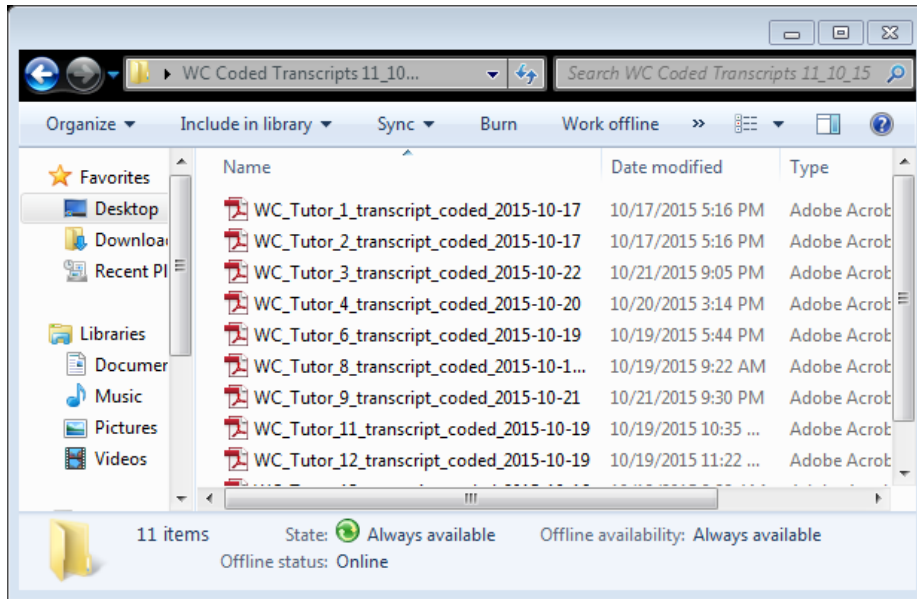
WC Coded Transcripts 11_10...

Search WC Coded Transcripts 11_10_15

Organize ▾ Include in library ▾ Sync ▾ Burn Work offline »

Favorites
Desktop
Downloa
Recent Pl

Libraries
Documer
Music
Pictures
Videos

| Name | Date modified | Type |
|---|---|---|
| WC_Tutor_1_transcript_coded_2015-10-17 | 10/17/2015 5:16 PM | Adobe Acrok |
| WC_Tutor_2_transcript_coded_2015-10-17 | 10/17/2015 5:16 PM | Adobe Acrok |
| WC_Tutor_3_transcript_coded_2015-10-22 | 10/21/2015 9:05 PM | Adobe Acrok |
| WC_Tutor_4_transcript_coded_2015-10-20 | 10/20/2015 3:14 PM | Adobe Acrok |
| WC_Tutor_6_transcript_coded_2015-10-19 | 10/19/2015 5:44 PM | Adobe Acrok |
| WC_Tutor_8_transcript_coded_2015-10-1... | 10/19/2015 9:22 AM | Adobe Acrok |
| WC_Tutor_9_transcript_coded_2015-10-21 | 10/21/2015 9:30 PM | Adobe Acrok |
| WC_Tutor_11_transcript_coded_2015-10-19 | 10/19/2015 10:35 ... | Adobe Acrok |
| WC_Tutor_12_transcript_coded_2015-10-19 | 10/19/2015 11:22 ... | Adobe Acrok |

11 items State: Always available Offline availability: Always available
Offline status: Online